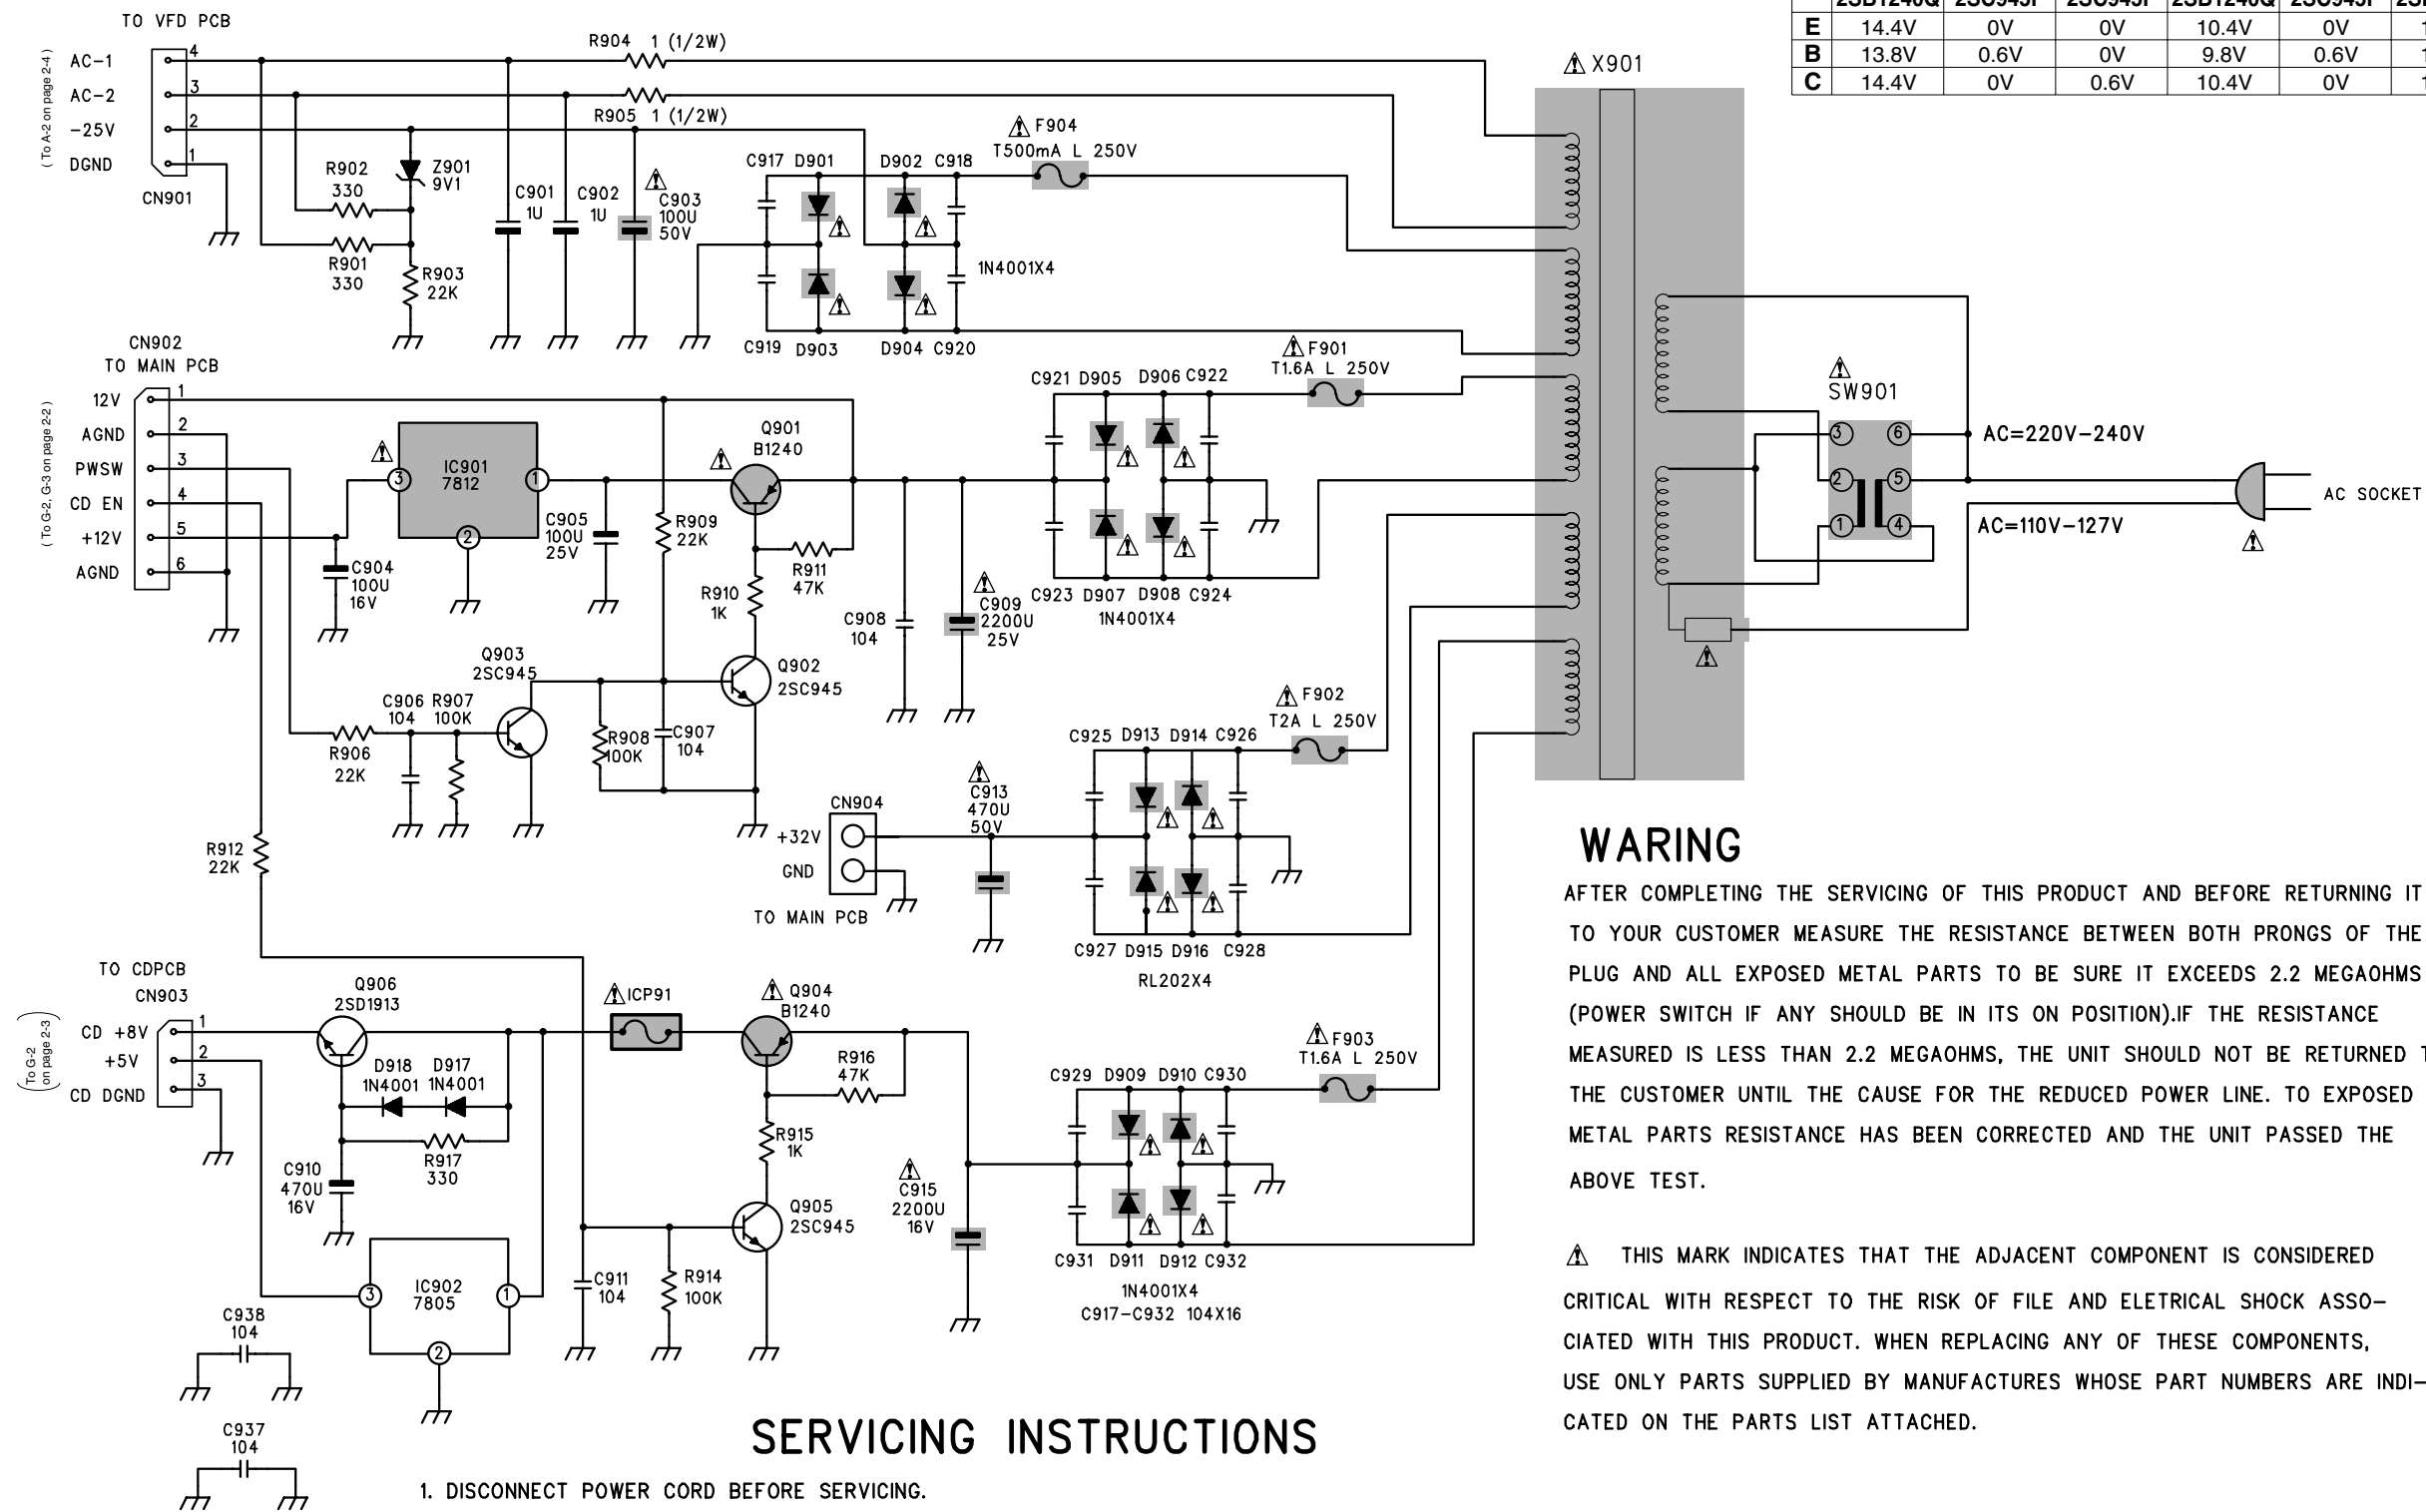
|  | 2SB1240Q | 2SC945P | 2SC945P | 2SB1240Q | 2SC945P | 2S |
|---|---|---|---|---|---|---|
| E | 14.4V | 0V | 0V | 10.4V | 0V | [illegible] |
| B | 13.8V | 0.6V | 0V | 9.8V | 0.6V | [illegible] |
| C | 14.4V | 0V | 0.6V | 10.4V | 0V | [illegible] |

TO VFD PCB
(To A-2 on page 2-4)
AC-1 4
AC-2 3
-25V 2
DGND 1
CN901
R904 1 (1/2W)
R905 1 (1/2W)
R902 330
Z901 9V1
R901 330
R903 22K
C901 1U
C902 1U
C903 100U 50V
C917 D901
D902 C918
F904 T500mA L 250V
1N4001X4
C919 D903
D904 C920
X901
CN902
TO MAIN PCB
(To G-2, G-3 on page 2-2)
12V 1
AGND 2
PWSW 3
CD EN 4
+12V 5
AGND 6
IC901 7812
C904 100U 16V
C905 100U 25V
R909 22K
Q901 B1240
R911 47K
R910 1K
C908 104
C909 2200U 25V
C921 D905
D906 C922
F901 T1.6A L 250V
C923 D907 D908 C924
1N4001X4
SW901
AC=220V-240V
AC=110V-127V
AC SOCKET
Q903 2SC945
Q902 2SC945
C906 104
R907 100K
R906 22K
R908 100K
C907 104
F902 T2A L 250V
C925 D913 D914 C926
CN904
+32V
GND
TO MAIN PCB
C913 470U 50V
C927 D915 D916 C928
RL202X4
R912 22K
TO CDPCB
CN903
(To G-2 on page 2-3)
CD +8V 1
+5V 2
CD DGND 3
Q906 2SD1913
D918 1N4001
D917 1N4001
R917 330
C910 470U 16V
ICP91
Q904 B1240
R916 47K
R915 1K
Q905 2SC945
C915 2200U 16V
F903 T1.6A L 250V
C929 D909 D910 C930
C931 D911 D912 C932
1N4001X4
C917-C932 104X16
IC902 7805
C911 104
R914 100K
C938 104
C937 104

WARING
AFTER COMPLETING THE SERVICING OF THIS PRODUCT AND BEFORE RETURNING IT TO YOUR CUSTOMER MEASURE THE RESISTANCE BETWEEN BOTH PRONGS OF THE PLUG AND ALL EXPOSED METAL PARTS TO BE SURE IT EXCEEDS 2.2 MEGAOHMS (POWER SWITCH IF ANY SHOULD BE IN ITS ON POSITION).IF THE RESISTANCE MEASURED IS LESS THAN 2.2 MEGAOHMS, THE UNIT SHOULD NOT BE RETURNED T THE CUSTOMER UNTIL THE CAUSE FOR THE REDUCED POWER LINE. TO EXPOSED METAL PARTS RESISTANCE HAS BEEN CORRECTED AND THE UNIT PASSED THE ABOVE TEST.

THIS MARK INDICATES THAT THE ADJACENT COMPONENT IS CONSIDERED CRITICAL WITH RESPECT TO THE RISK OF FILE AND ELETRICAL SHOCK ASSOCIATED WITH THIS PRODUCT. WHEN REPLACING ANY OF THESE COMPONENTS, USE ONLY PARTS SUPPLIED BY MANUFACTURES WHOSE PART NUMBERS ARE INDICATED ON THE PARTS LIST ATTACHED.

SERVICING INSTRUCTIONS
1. DISCONNECT POWER CORD BEFORE SERVICING.